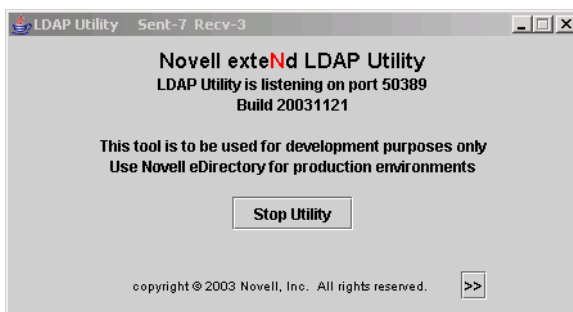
LDAP Utility Sent-7 Recv-3

Novell exteNd LDAP Utility
LDAP Utility is listening on port 50389
Build 20031121

This tool is to be used for development purposes only
Use Novell eDirectory for production environments

Stop Utility

copyright © 2003 Novell, Inc. All rights reserved.

>>